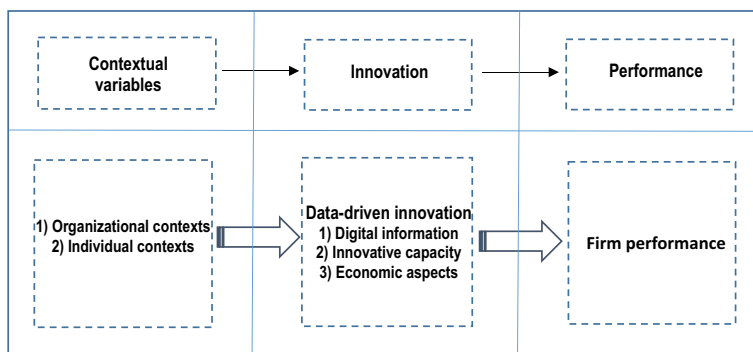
Contextual variables

Innovation

Performance

1) Organizational contexts
2) Individual contexts

Data-driven innovation
1) Digital information
2) Innovative capacity
3) Economic aspects

Firm performance